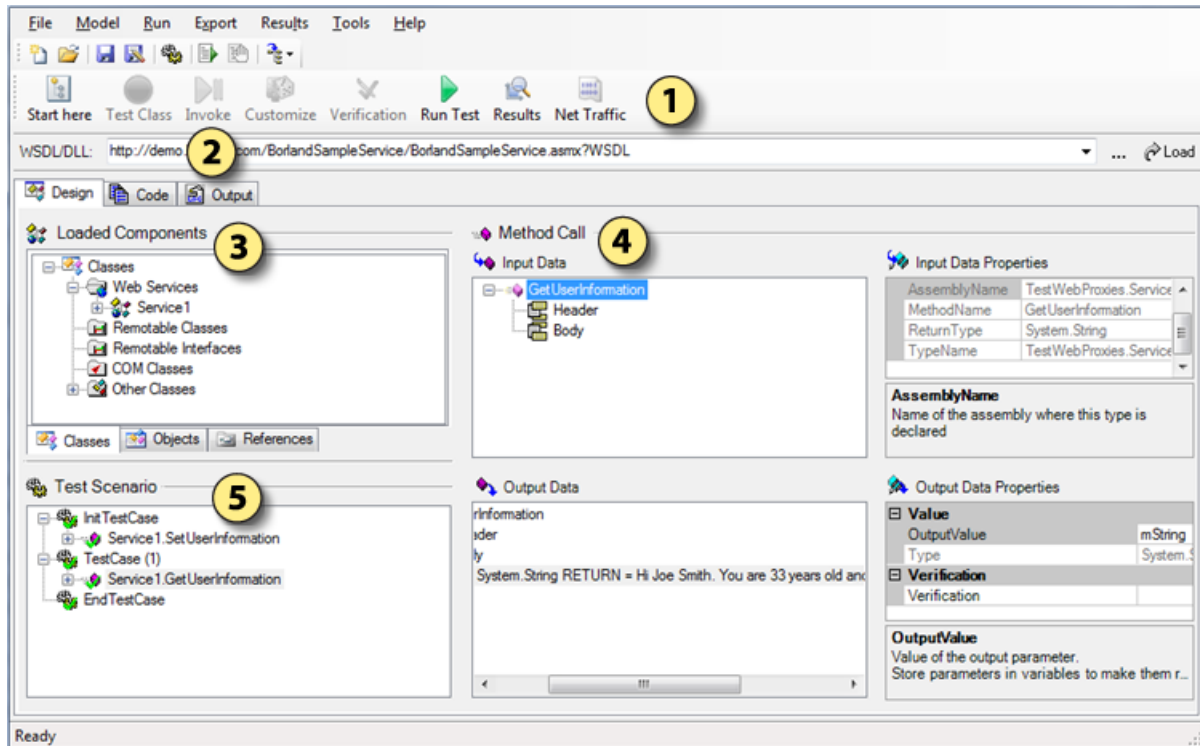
File Model Run Export Results Tools Help

Start here Test Class Invoke Customize Verification Run Test Results Net Traffic

1

WSDL/DLL: http://demo. 2 .com/BorlandSampleService/BorlandSampleService.asmx?WSDL ... Load

Design Code Output

Loaded Components 3

Classes
Web Services
Service1
Remotable Classes
Remotable Interfaces
COM Classes
Other Classes

Classes Objects References

Method Call 4

Input Data

GetUserInformation
Header
Body

Input Data Properties

| | |
|---|---|
| AssemblyName | TestWebProxies.Service |
| MethodName | GetUserInformation |
| ReturnType | System.String |
| TypeName | TestWebProxies.Service |

AssemblyName
Name of the assembly where this type is declared

Test Scenario 5

InitTestCase
Service1.SetUserInformation
TestCase (1)
Service1.GetUserInformation
EndTestCase

Output Data

rInformation
ader
ly
System.String RETURN = Hi Joe Smith. You are 33 years old anc

Output Data Properties

| | |
|---|---|
| Value | |
| OutputValue | mString |
| Type | System.S |
| Verification | |
| Verification | |

OutputValue
Value of the output parameter.
Store parameters in variables to make them r...

Ready